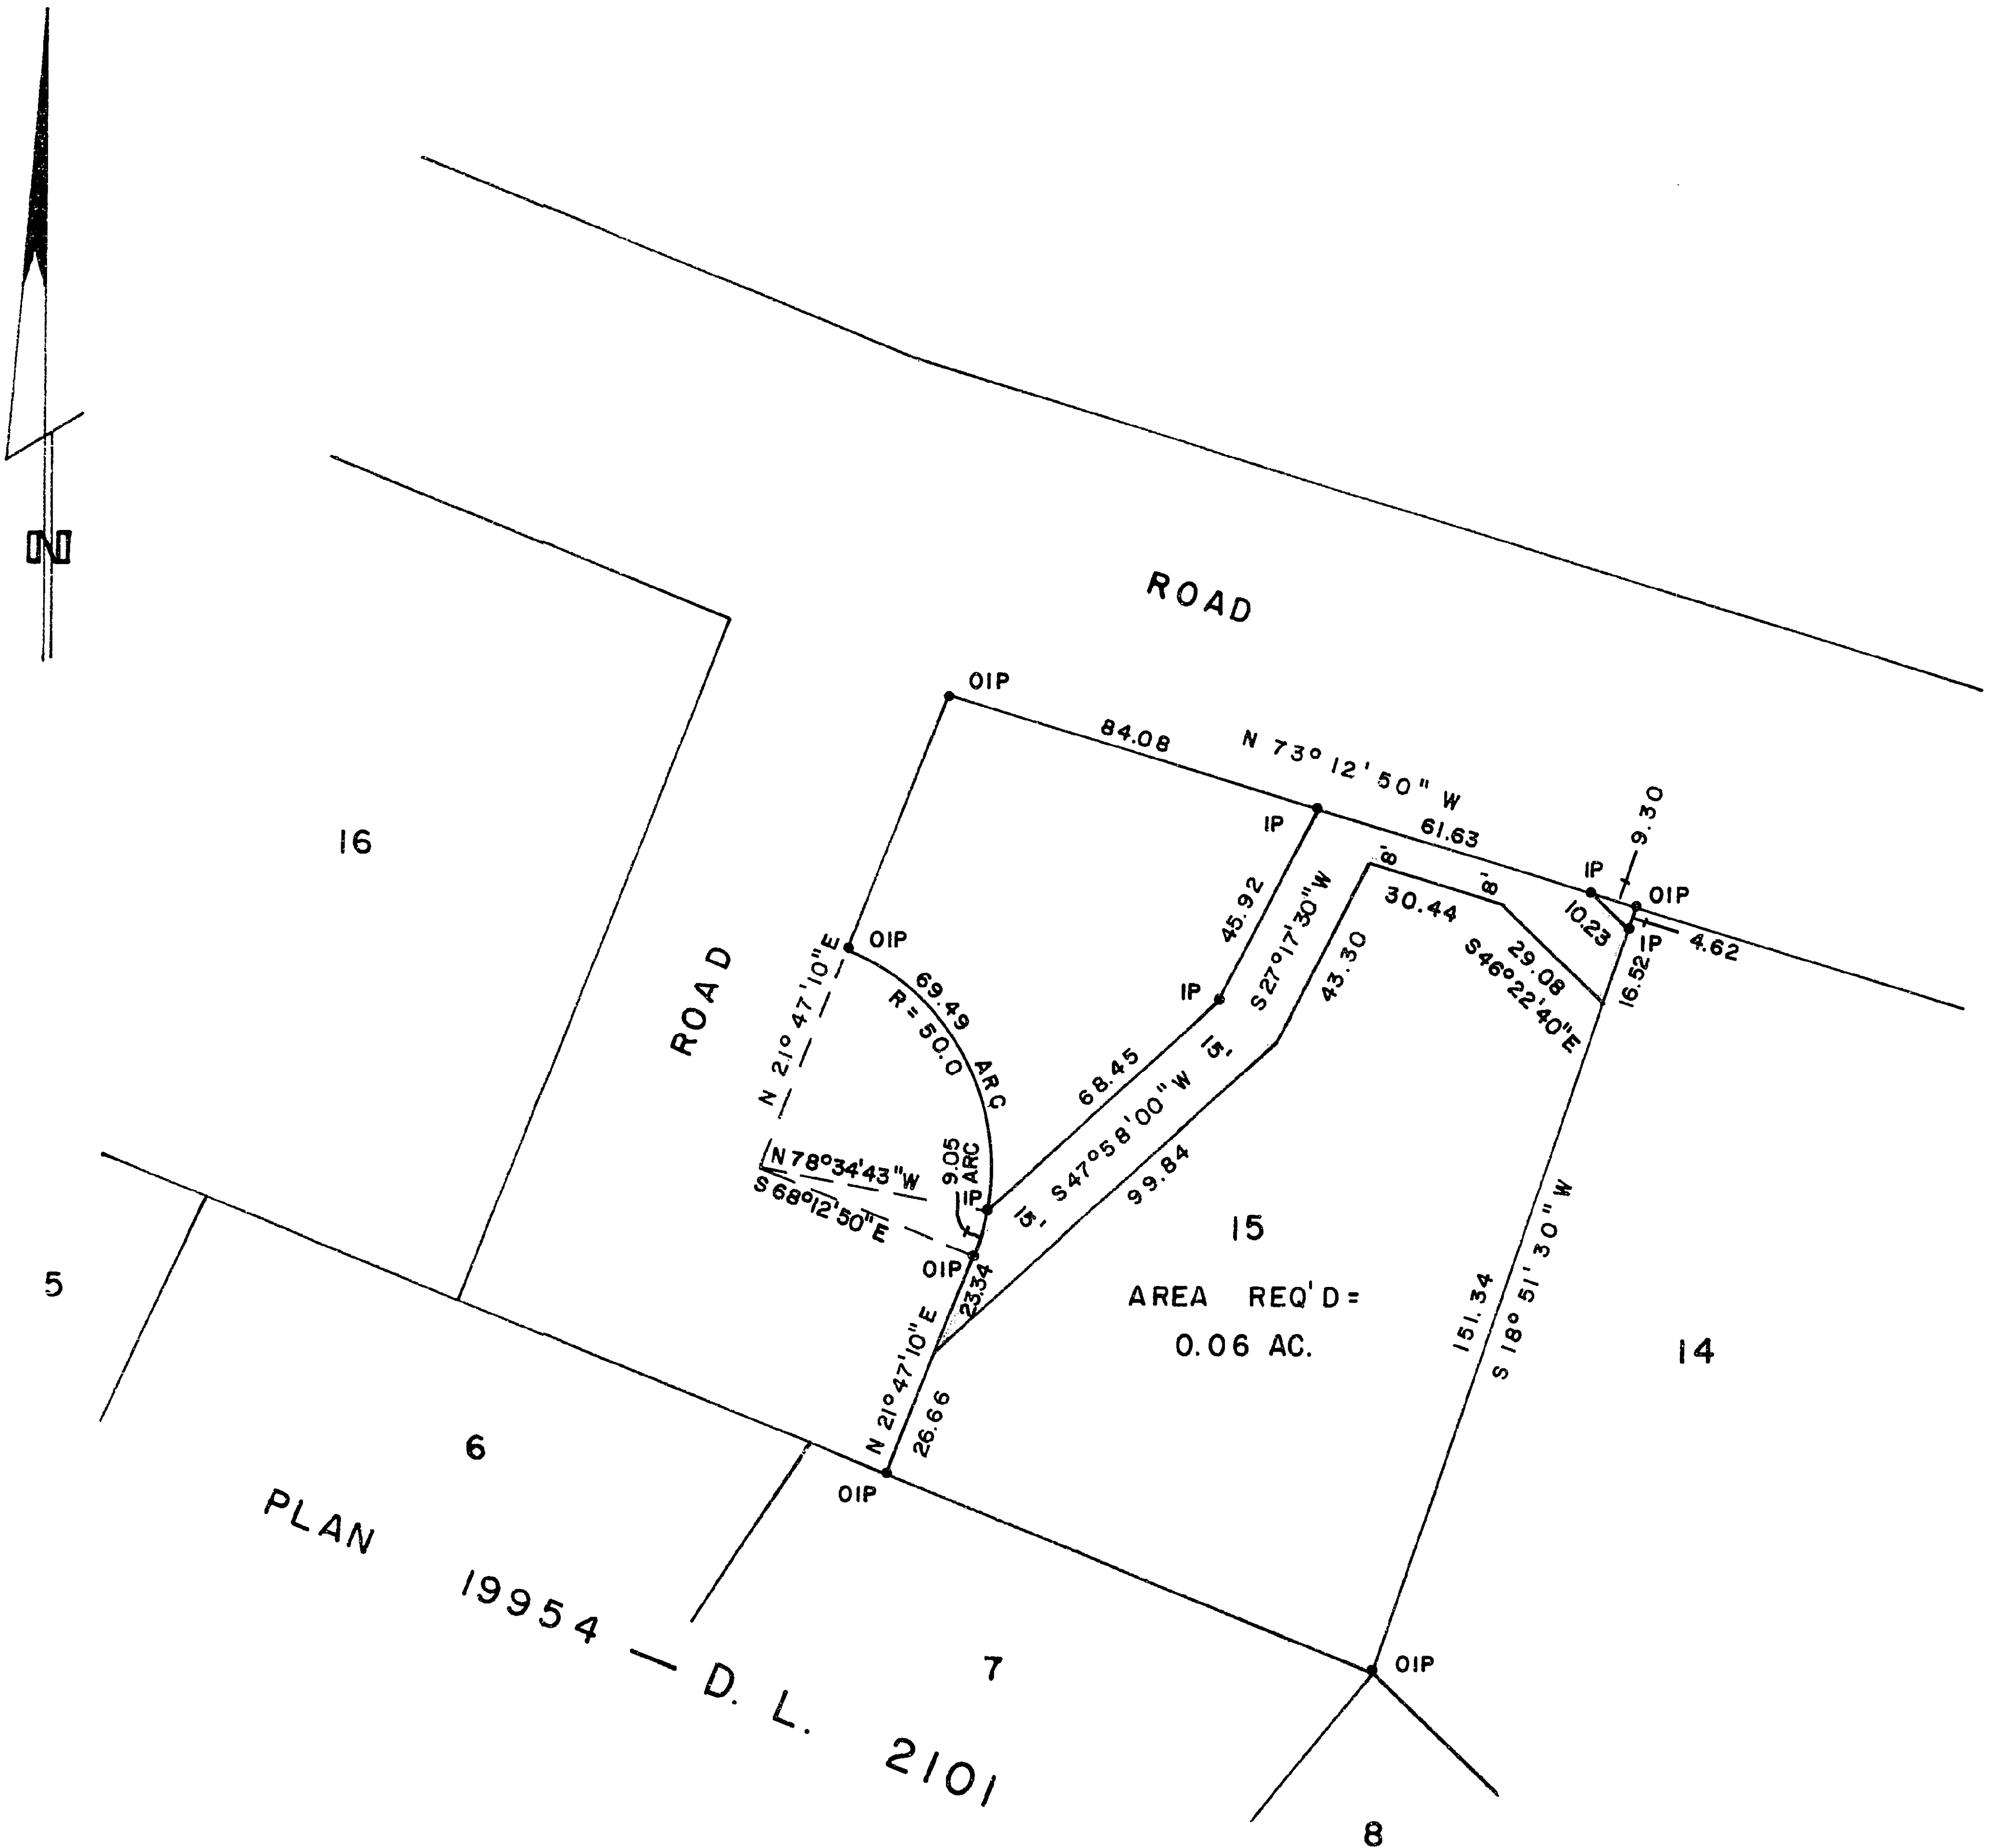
N

ROAD

OIP

84.08

N 73° 12' 50" W

IP

61.63

9.30

IP

OIP

8'

8'

30.44

10.23

IP

4.62

45.92

S 27° 17' 30" W

43.30

29.08

S 46° 22' 40" E

16.52

16

OIP

ROAD

N 21° 47' 10" E

69.49 ARC

R = 50.0

IP

68.45

5'

5'

S 47° 58' 00" W

99.84

N 78° 34' 43" W

S 68° 12' 50" E

9.05 ARC

IP

OIP

23.34

15

AREA REQ'D = 0.06 AC.

151.34

S 18° 51' 30" W

14

5

6

N 21° 47' 10" E

26.66

OIP

PLAN 19954 — D. L. 2101

7

OIP

8